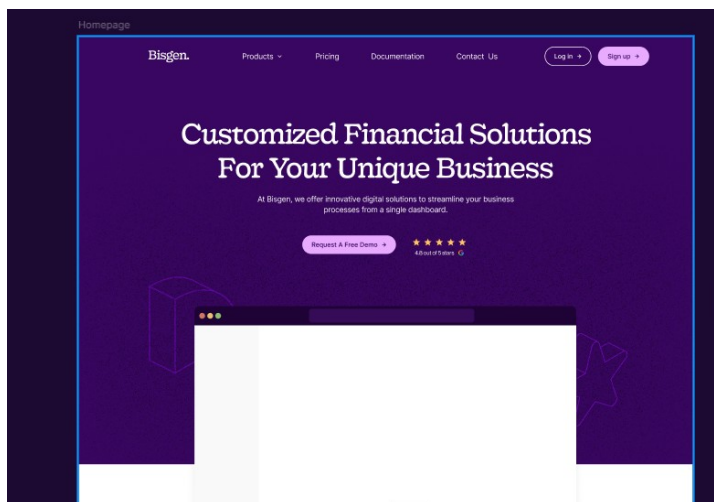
Homepage

Bisgen.

Products

Pricing

Documentation

Contact Us

Log in →

Sign up →

Customized Financial Solutions For Your Unique Business

At Bisgen, we offer innovative digital solutions to streamline your business processes from a single dashboard.

Request A Free Demo →

★★★★★

4.8 out of 5 stars